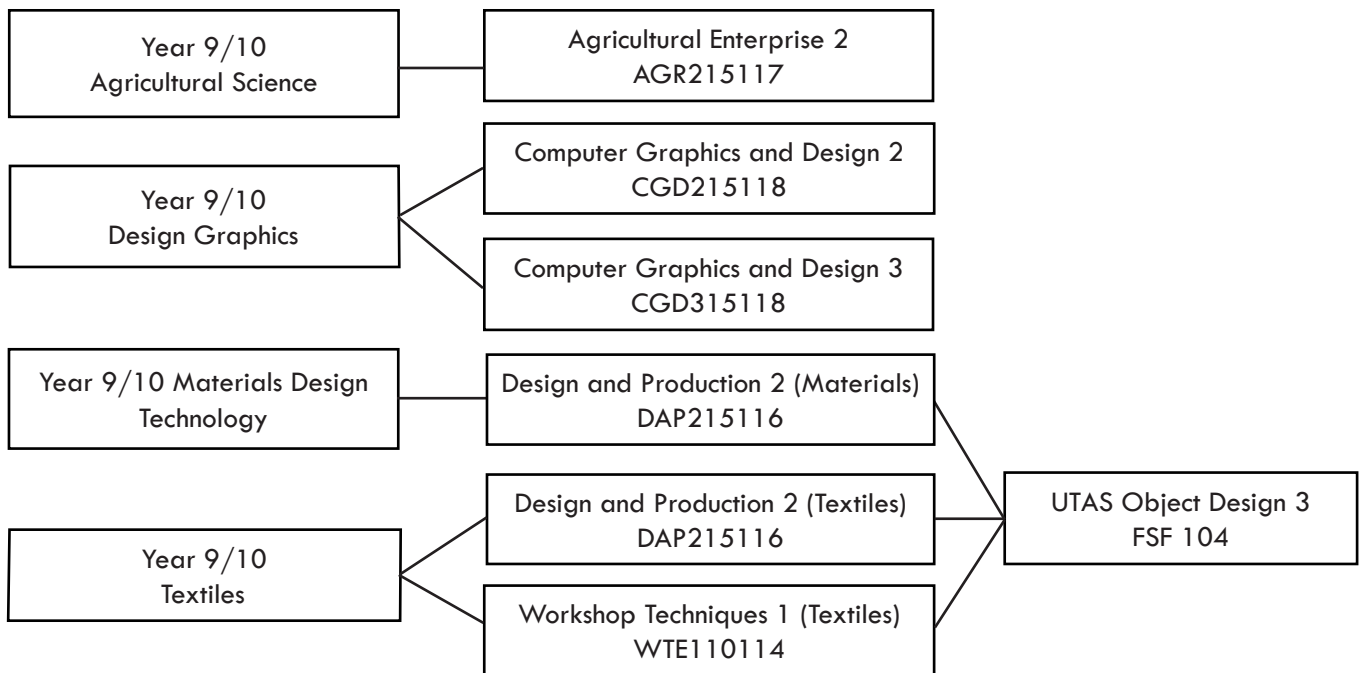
Year 9/10
Agricultural Science

Agricultural Enterprise 2
AGR215117

Year 9/10
Design Graphics

Computer Graphics and Design 2
CGD215118

Computer Graphics and Design 3
CGD315118

Year 9/10 Materials Design Technology

Design and Production 2 (Materials)
DAP215116

Year 9/10
Textiles

Design and Production 2 (Textiles)
DAP215116

Workshop Techniques 1 (Textiles)
WTE110114

UTAS Object Design 3
FSF 104